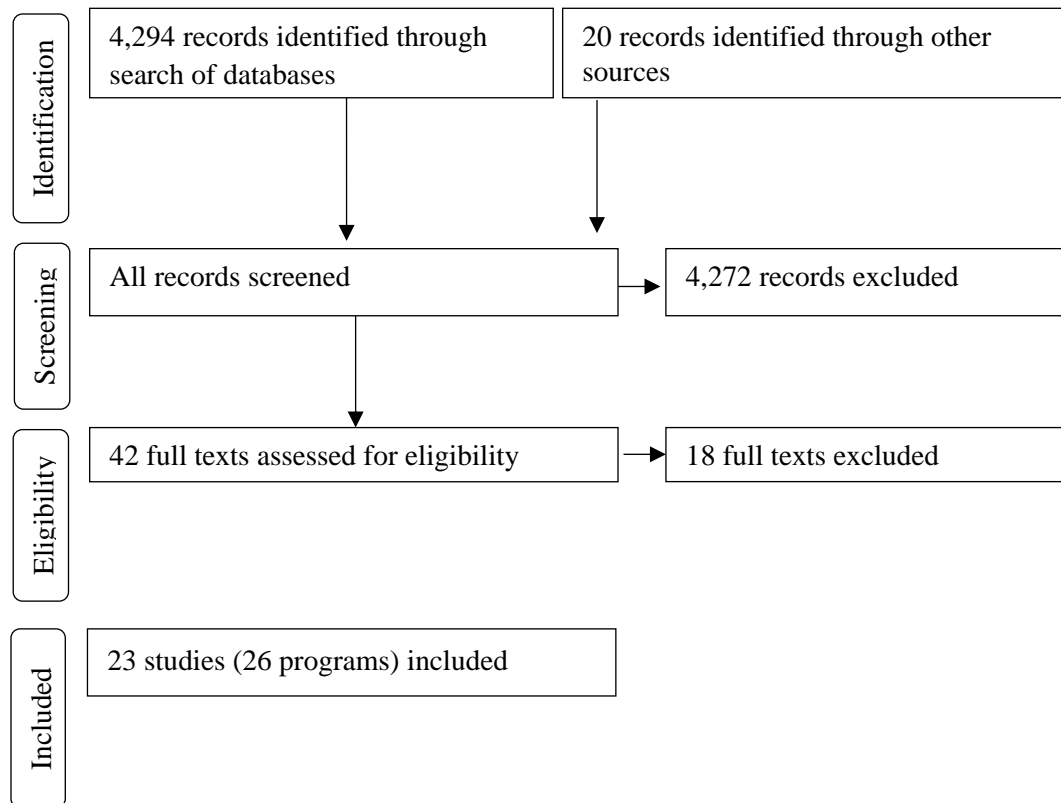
Identification

4,294 records identified through search of databases

20 records identified through other sources

Screening

All records screened

4,272 records excluded

Eligibility

42 full texts assessed for eligibility

18 full texts excluded

Included

23 studies (26 programs) included